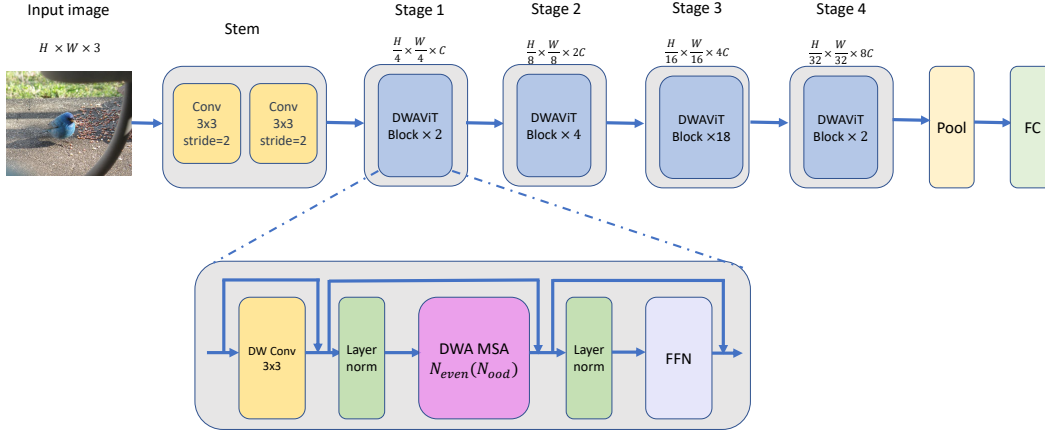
Input image

$H \times W \times 3$

Stem

Conv 3x3 stride=2

Conv 3x3 stride=2

Stage 1

$\frac{H}{4} \times \frac{W}{4} \times C$

DWAViT Block × 2

Stage 2

$\frac{H}{8} \times \frac{W}{8} \times 2C$

DWAViT Block × 4

Stage 3

$\frac{H}{16} \times \frac{W}{16} \times 4C$

DWAViT Block ×18

Stage 4

$\frac{H}{32} \times \frac{W}{32} \times 8C$

DWAViT Block × 2

Pool

FC

DW Conv 3x3

Layer norm

DWA MSA $N_{even}(N_{ood})$

Layer norm

FFN